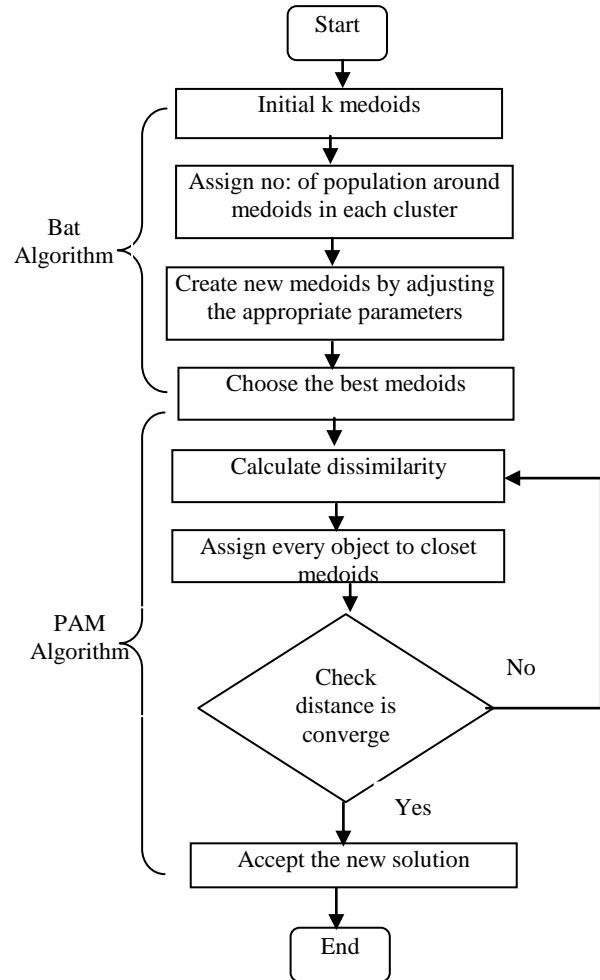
Start

Initial k medoids

Assign no: of population around medoids in each cluster

Create new medoids by adjusting the appropriate parameters

Choose the best medoids

Bat Algorithm

Calculate dissimilarity

Assign every object to closet medoids

Check distance is converge

No

Yes

Accept the new solution

PAM Algorithm

End